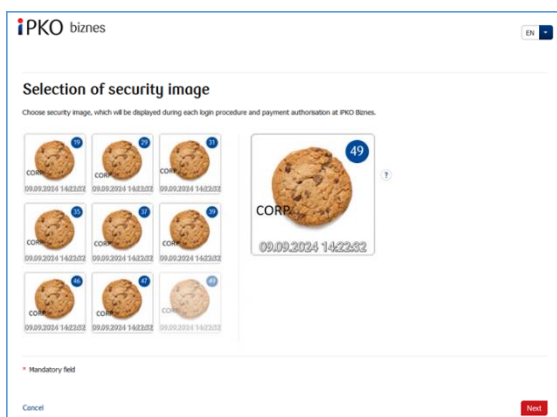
iPKO biznes

EN

Selection of security image

Choose security image, which will be displayed during each login procedure and payment authorisation at iPKO Biznes.

19
CORP
09.09.2024 14:22:32

29
CORP
09.09.2024 14:22:32

31
CORP
09.09.2024 14:22:32

35
CORP
09.09.2024 14:22:32

37
CORP
09.09.2024 14:22:32

39
CORP
09.09.2024 14:22:32

46
CORP
09.09.2024 14:22:32

47
CORP
09.09.2024 14:22:32

49
CORP
09.09.2024 14:22:32

49
CORP
09.09.2024 14:22:32

?

* Mandatory field

Cancel

Next